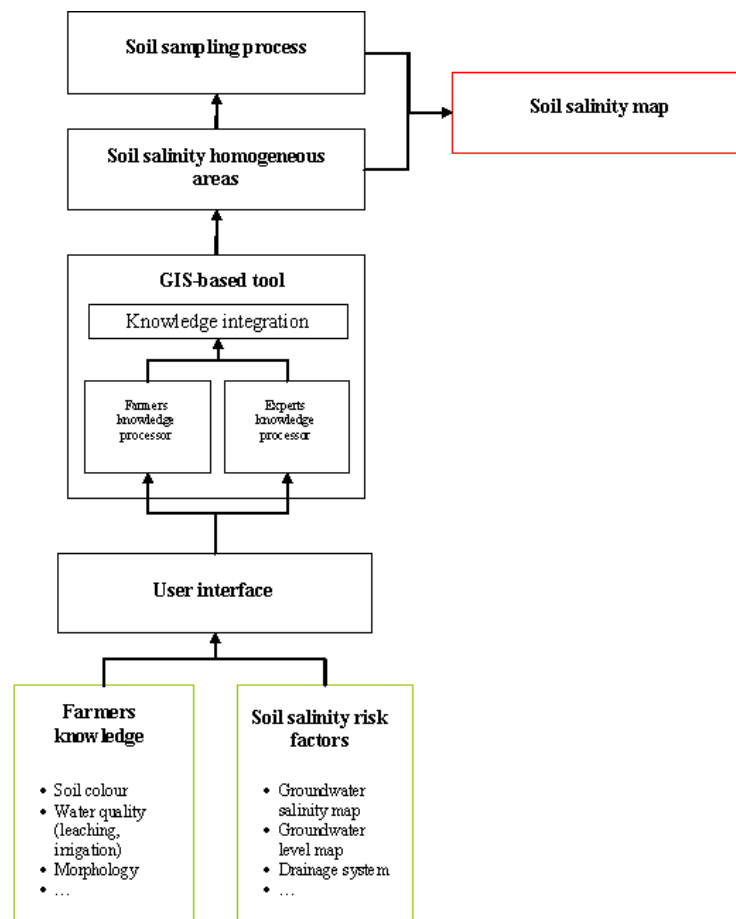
Soil sampling process

Soil salinity map

Soil salinity homogeneous areas

GIS-based tool

Knowledge integration

Farmers knowledge processor

Experts knowledge processor

User interface

Farmers knowledge

- Soil colour
- Water quality (leaching, irrigation)
- Morphology
- …

Soil salinity risk factors

- Groundwater salinity map
- Groundwater level map
- Drainage system
- …